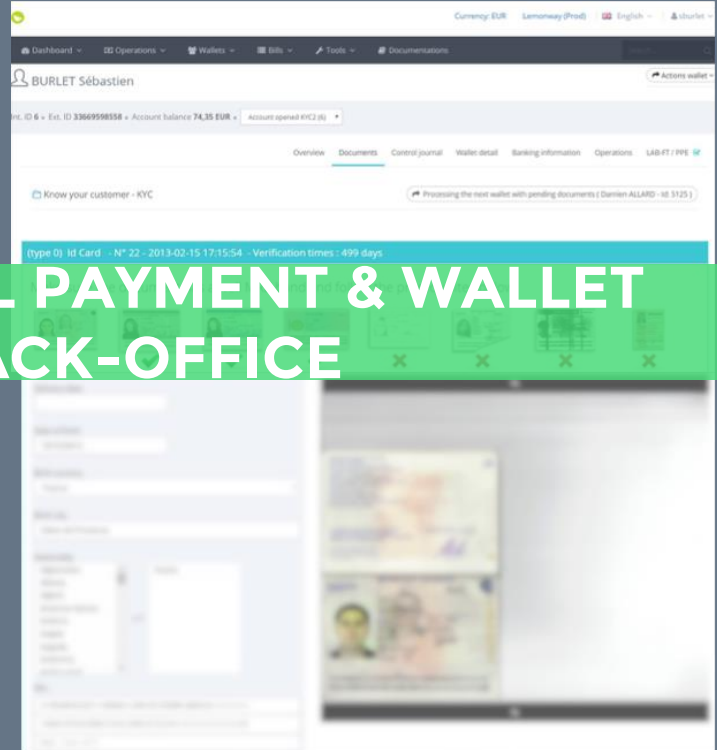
Currency: EUR   Lemonway (Prod)   English   sburlet

Dashboard   Operations   Wallets   Bills   Tools   Documentations

BURLET Sébastien

Actions wallet

Int. ID 6 • Ext. ID 33669598558 • Account balance 74,35 EUR •   Account opened KYC2 (6)

Overview   Documents   Control journal   Wallet detail   Banking information   Operations   LAB-FT / PPE

Know your customer - KYC

Processing the next wallet with pending documents ( Damien ALLARD - Id 5125 )

(type 0) Id Card - N° 22 - 2013-02-15 17:15:54 - Verification times : 499 days

L PAYMENT & WALLET
ACK-OFFICE